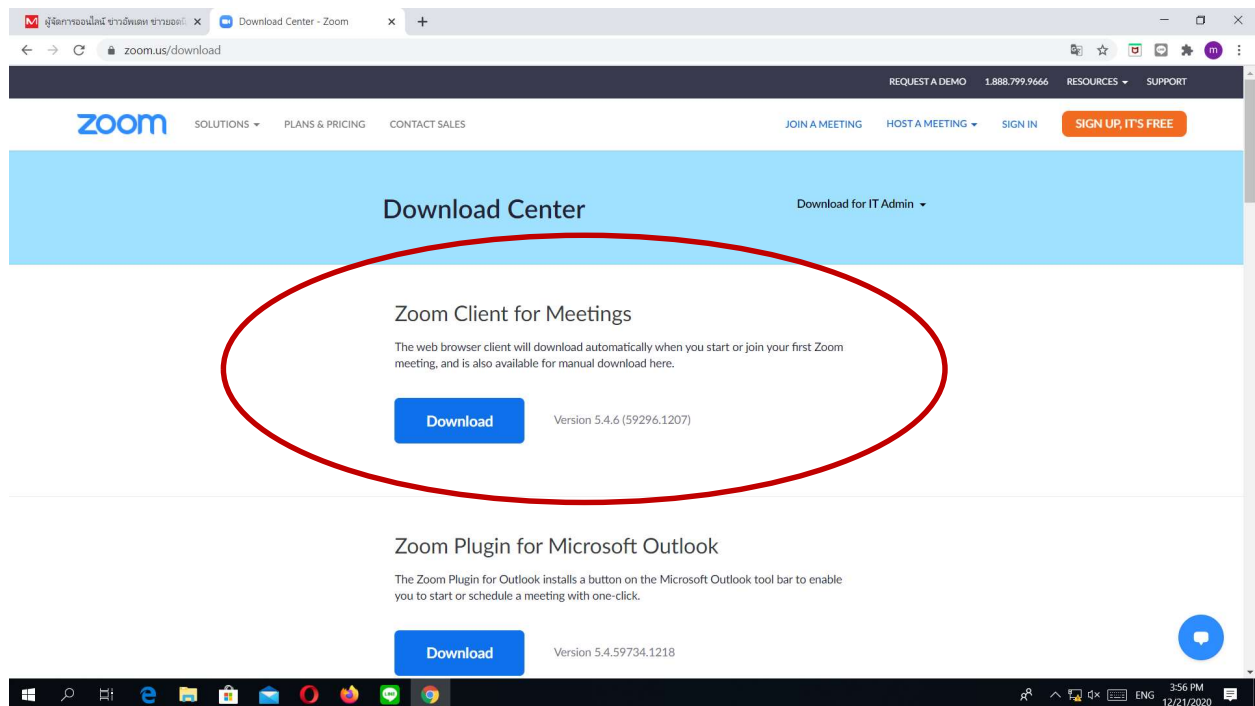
M ผู้จัดการออนไลน์ ข่าวอัพเดท ข่าวยอด ×
Download Center - Zoom ×
+
zoom.us/download

REQUEST A DEMO 1.888.799.9666 RESOURCES SUPPORT

zoom SOLUTIONS PLANS & PRICING CONTACT SALES JOIN A MEETING HOST A MEETING SIGN IN SIGN UP, IT'S FREE

Download Center

Download for IT Admin

Zoom Client for Meetings

The web browser client will download automatically when you start or join your first Zoom meeting, and is also available for manual download here.

Download

Version 5.4.6 (59296.1207)

Zoom Plugin for Microsoft Outlook

The Zoom Plugin for Outlook installs a button on the Microsoft Outlook tool bar to enable you to start or schedule a meeting with one-click.

Download

Version 5.4.59734.1218

ENG 3:56 PM 12/21/2020